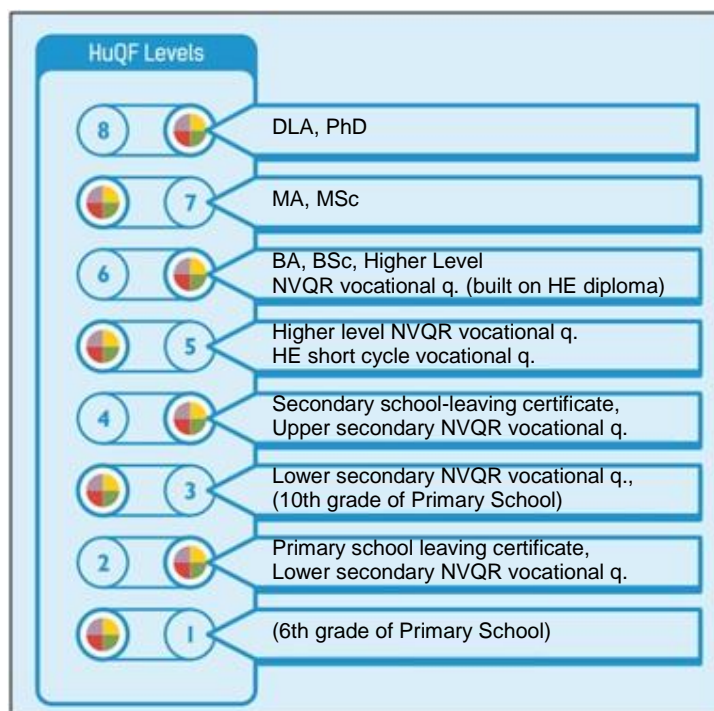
HuQF Levels

8
DLA, PhD

7
MA, MSc

6
BA, BSc, Higher Level NVQR vocational q. (built on HE diploma)

5
Higher level NVQR vocational q. HE short cycle vocational q.

4
Secondary school-leaving certificate, Upper secondary NVQR vocational q.

3
Lower secondary NVQR vocational q., (10th grade of Primary School)

2
Primary school leaving certificate, Lower secondary NVQR vocational q.

1
(6th grade of Primary School)